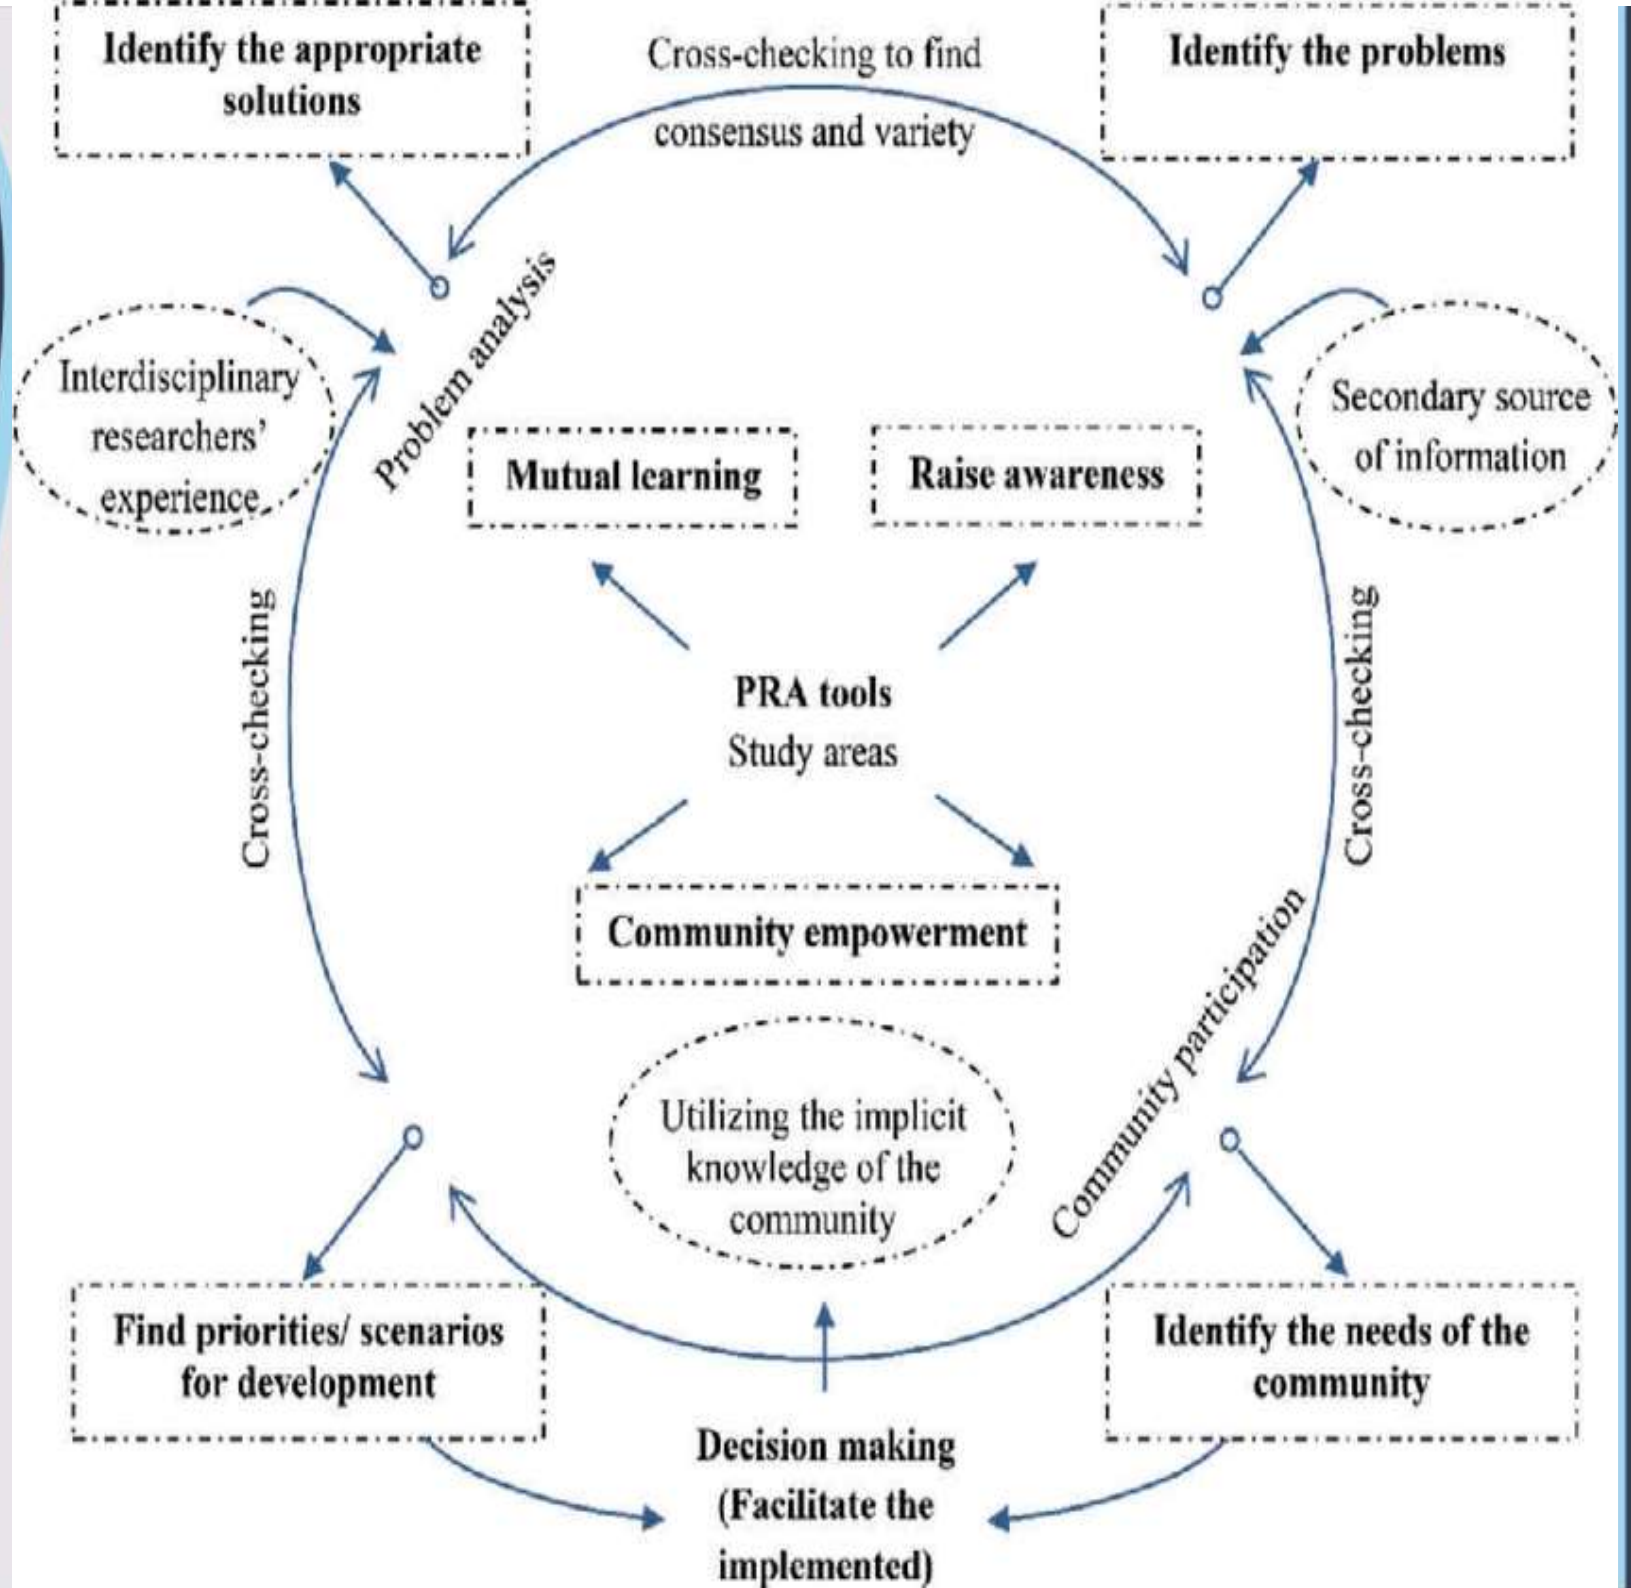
Identify the appropriate solutions

Cross-checking to find consensus and variety

Identify the problems

Problem analysis

Interdisciplinary researchers' experience

Secondary source of information

Mutual learning

Raise awareness

Cross-checking

Cross-checking

PRA tools
Study areas

Community empowerment

Community participation

Utilizing the implicit knowledge of the community

Find priorities/ scenarios for development

Identify the needs of the community

Decision making (Facilitate the implemented)